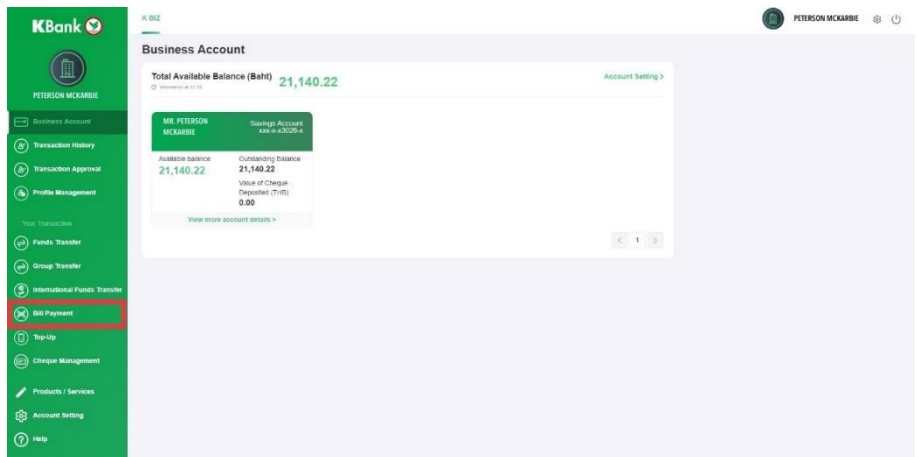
KBank

PETERSON MCKARBIE

Business Account

Transaction History

Transaction Approval

Profile Management

Your Transaction

Funds Transfer

Group Transfer

International Funds Transfer

Bill Payment

Top-Up

Cheque Management

Products / Services

Account Setting

Help

K BIZ

PETERSON MCKARBIE

Business Account

Total Available Balance (Baht) 21,140.22

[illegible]

Account Setting >

MR. PETERSON MCKARBIE

Savings Account xxx-x-x3026-x

Available balance
21,140.22

Outstanding Balance
21,140.22

Value of Cheque Deposited (THB)
0.00

View more account details >

< 1 >